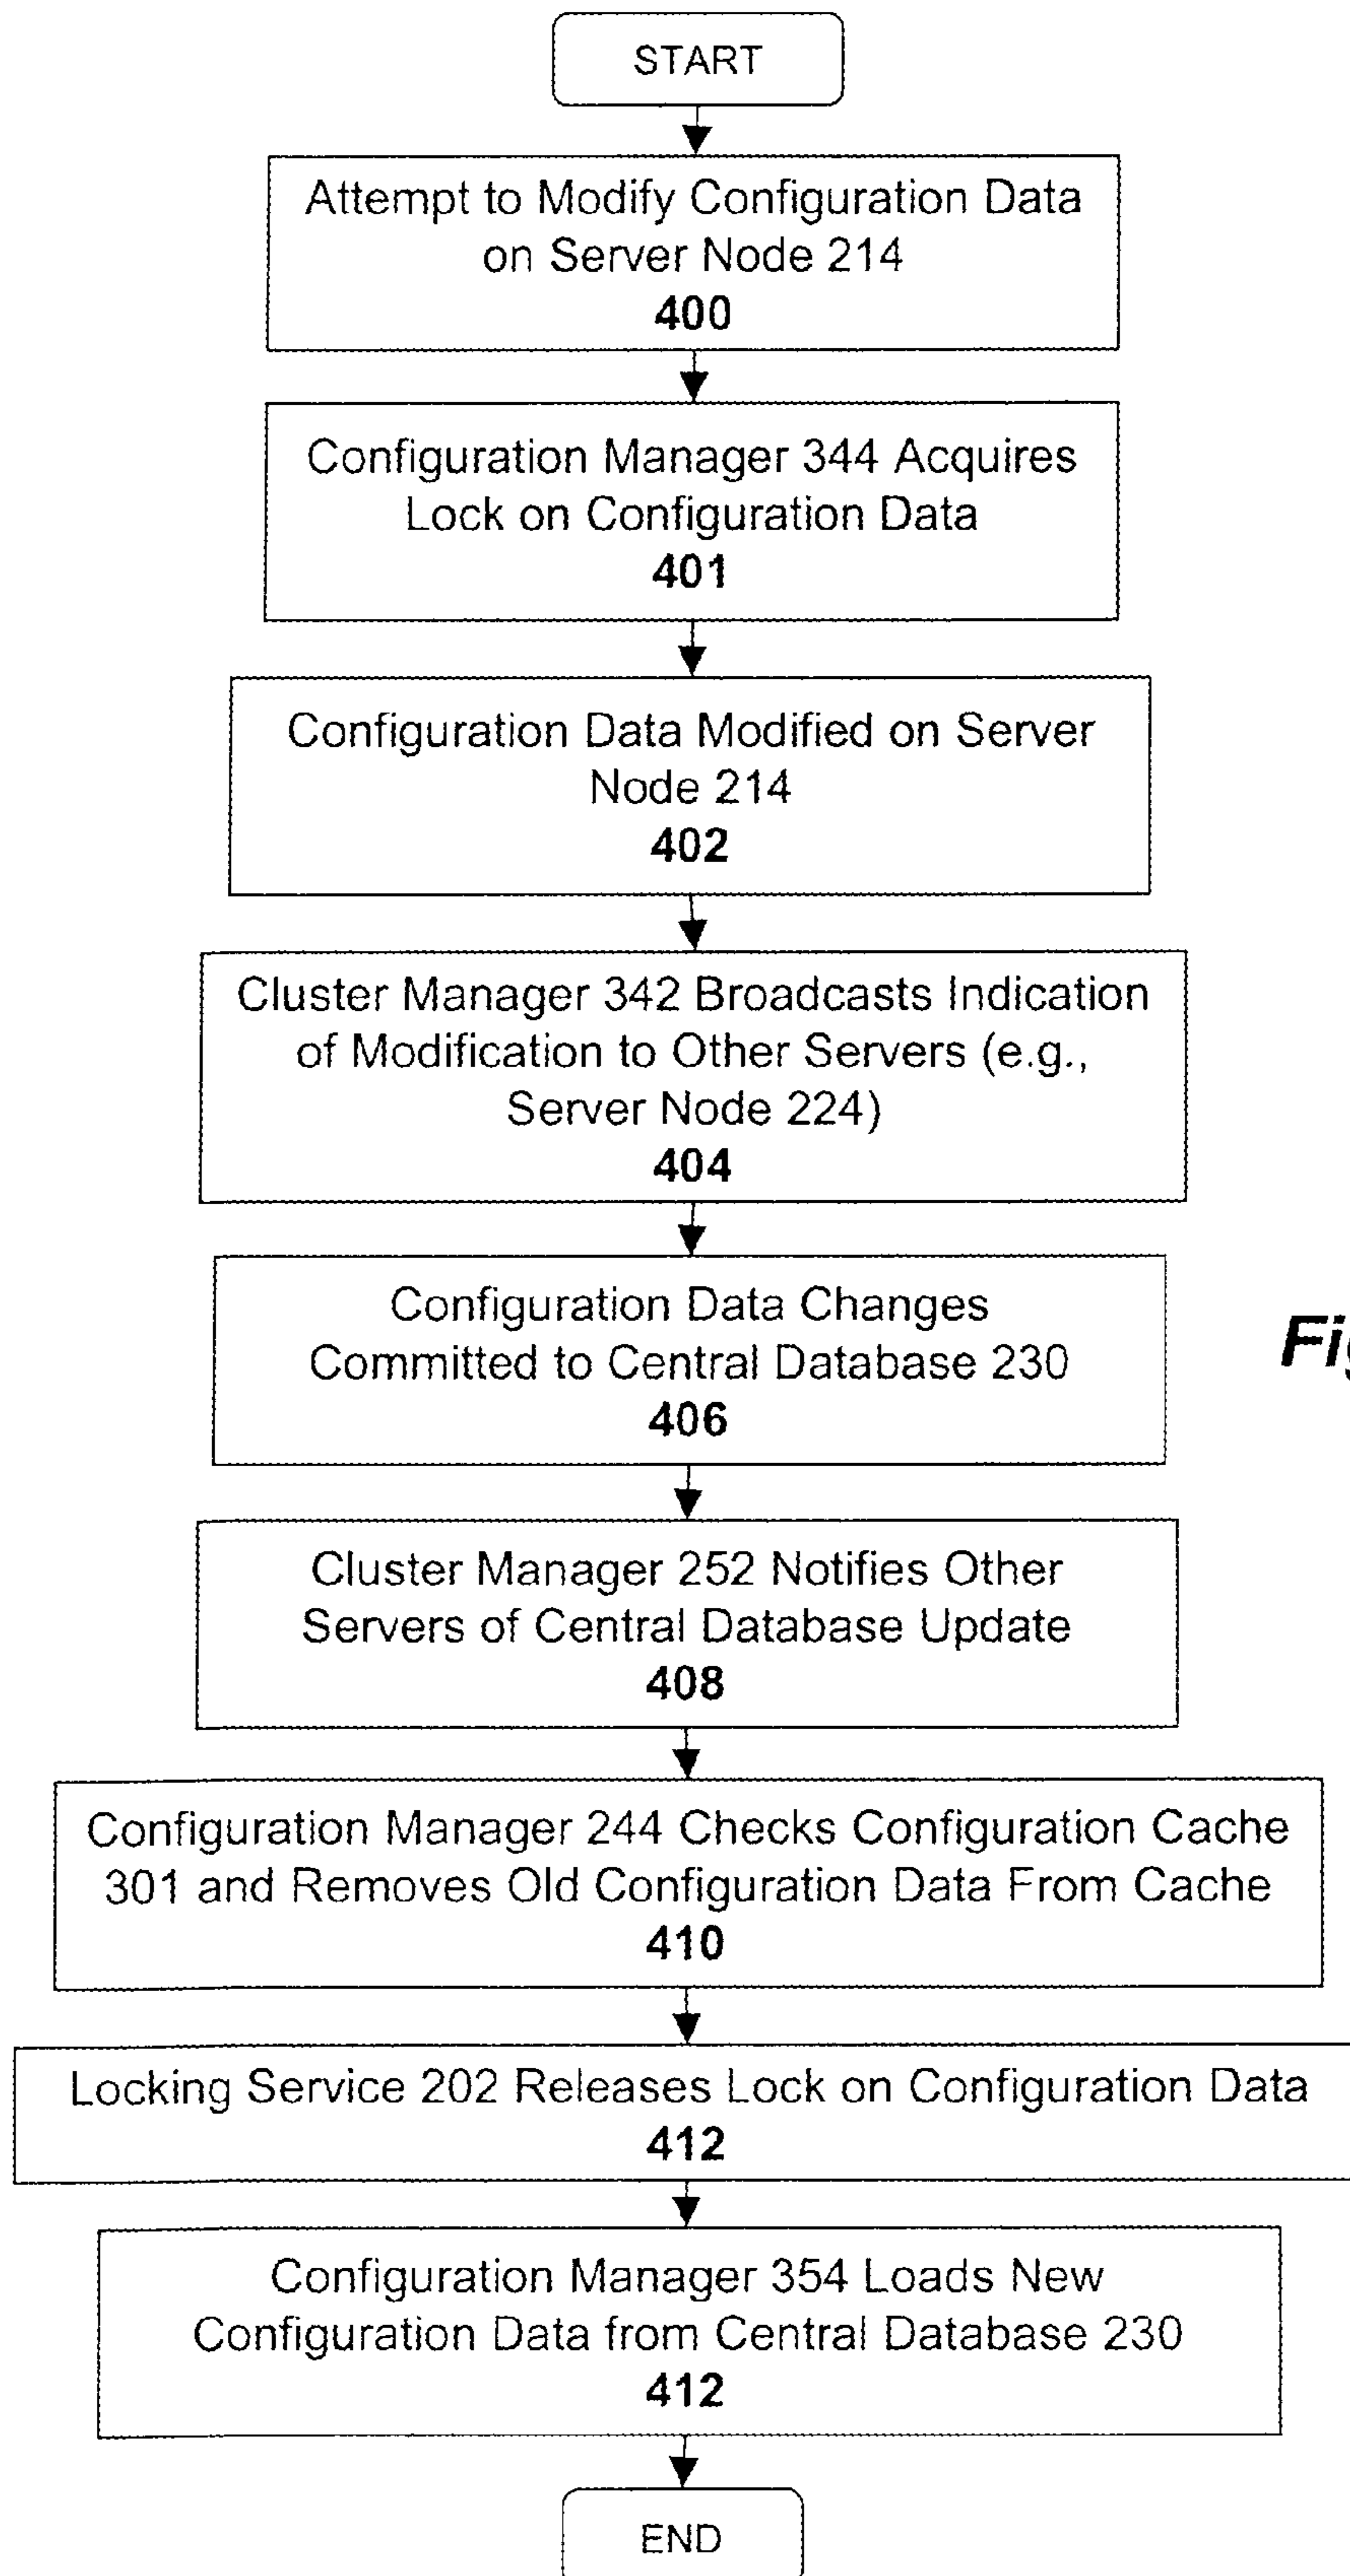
START

Attempt to Modify Configuration Data on Server Node 214
**400**

Configuration Manager 344 Acquires Lock on Configuration Data
**401**

Configuration Data Modified on Server Node 214
**402**

Cluster Manager 342 Broadcasts Indication of Modification to Other Servers (e.g., Server Node 224)
**404**

Configuration Data Changes Committed to Central Database 230
**406**

Cluster Manager 252 Notifies Other Servers of Central Database Update
**408**

Configuration Manager 244 Checks Configuration Cache 301 and Removes Old Configuration Data From Cache
**410**

Locking Service 202 Releases Lock on Configuration Data
**412**

Configuration Manager 354 Loads New Configuration Data from Central Database 230
**412**

END

Fi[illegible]